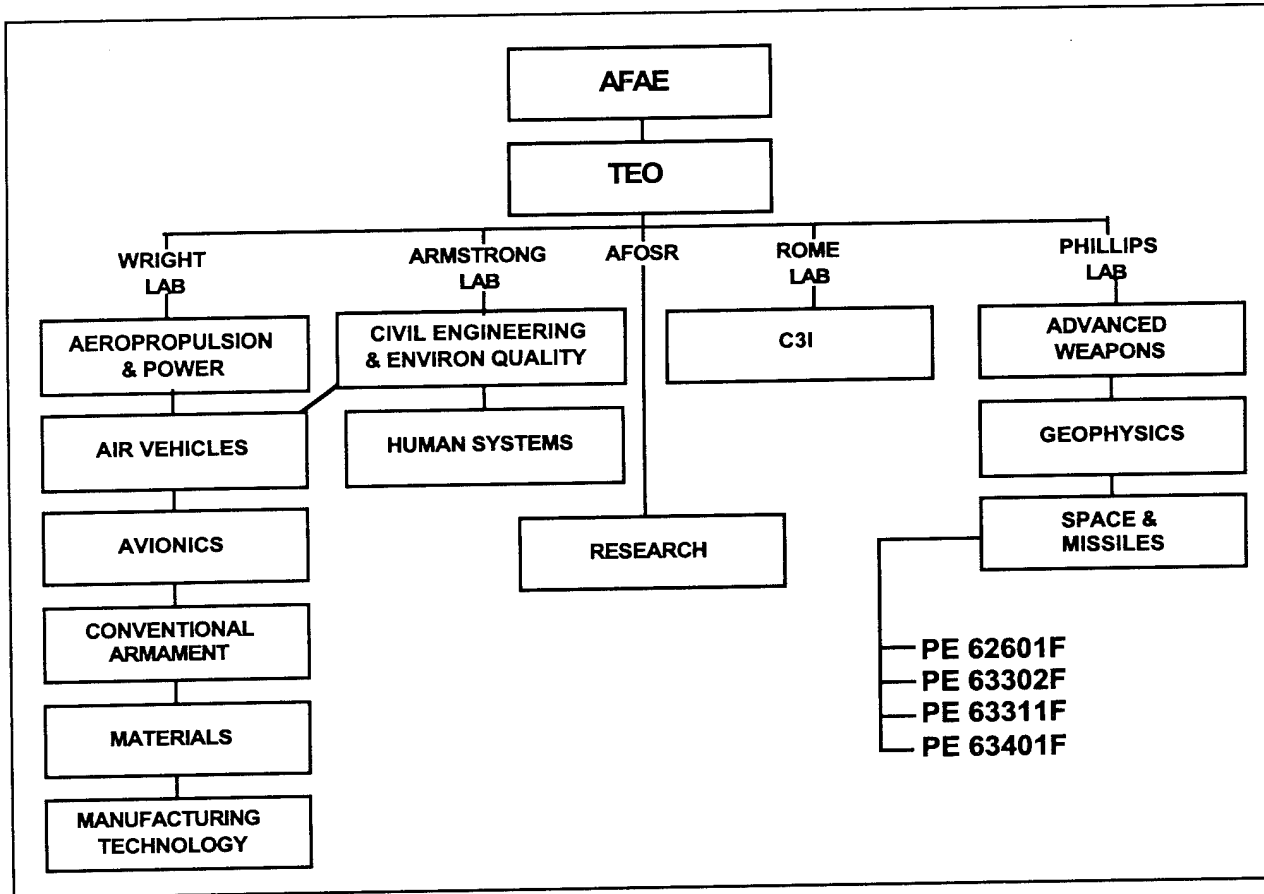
AFAE

TEO

WRIGHT LAB

ARMSTRONG LAB

AFOSR

ROME LAB

PHILLIPS LAB

AEROPROPULSION & POWER

AIR VEHICLES

AVIONICS

CONVENTIONAL ARMAMENT

MATERIALS

MANUFACTURING TECHNOLOGY

CIVIL ENGINEERING & ENVIRON QUALITY

HUMAN SYSTEMS

RESEARCH

C3I

ADVANCED WEAPONS

GEOPHYSICS

SPACE & MISSILES

PE 62601F
PE 63302F
PE 63311F
PE 63401F